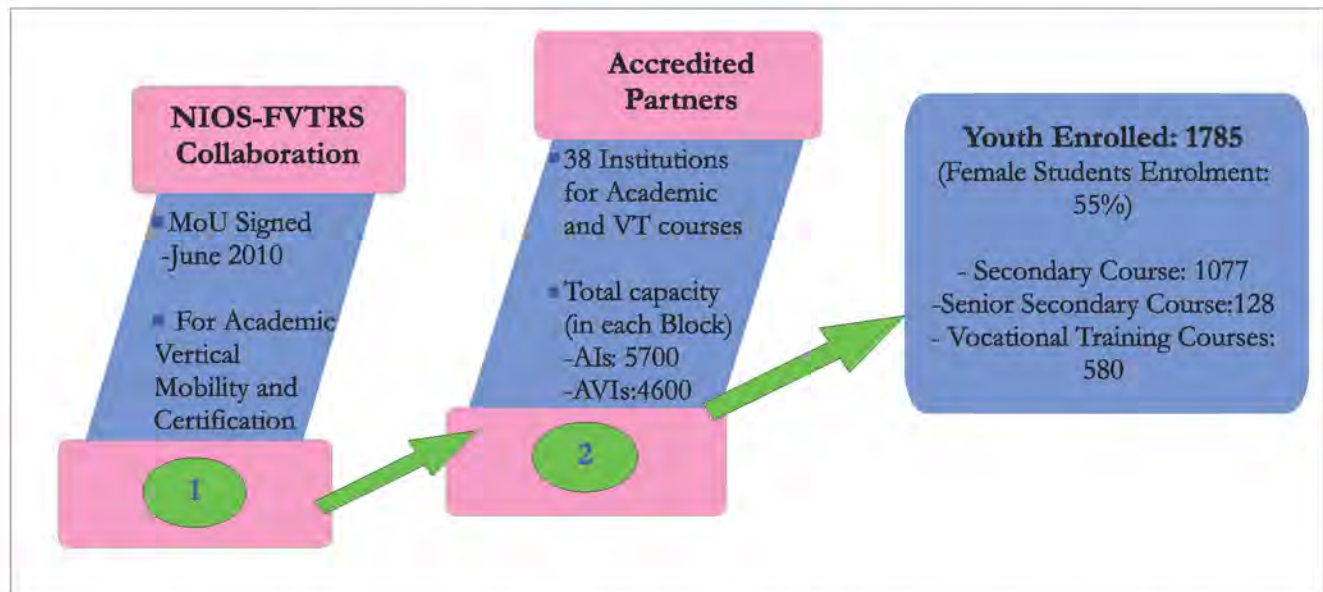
NIOS-FVTRS Collaboration

MoU Signed -June 2010

For Academic Vertical Mobility and Certification

1

Accredited Partners

38 Institutions for Academic and VT courses

Total capacity (in each Block) -AIs: 5700 -AVIs:4600

2

Youth Enrolled: 1785
(Female Students Enrolment: 55%)

- Secondary Course: 1077
-Senior Secondary Course:128
- Vocational Training Courses: 580